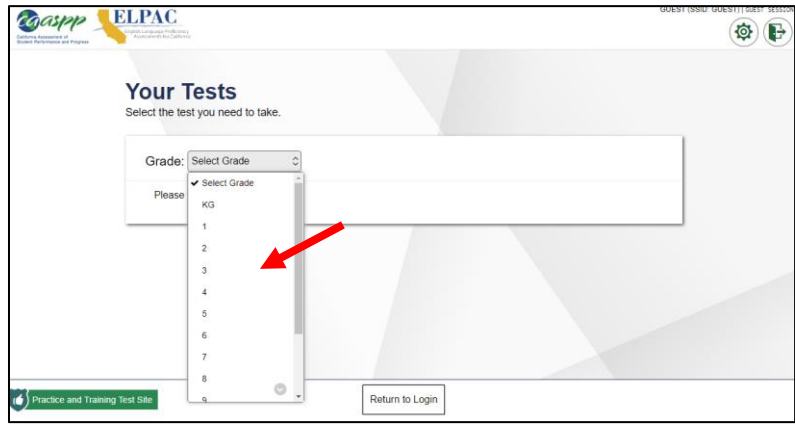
caaspp California Assessment of Student Performance and Progress

ELPAC English Language Proficiency Assessments for California

GUEST (SSID: GUEST) | GUEST SESSION

Your Tests
Select the test you need to take.

Grade: Select Grade

Please

✔ Select Grade
KG
1
2
3
4
5
6
7
8
9

Practice and Training Test Site

Return to Login